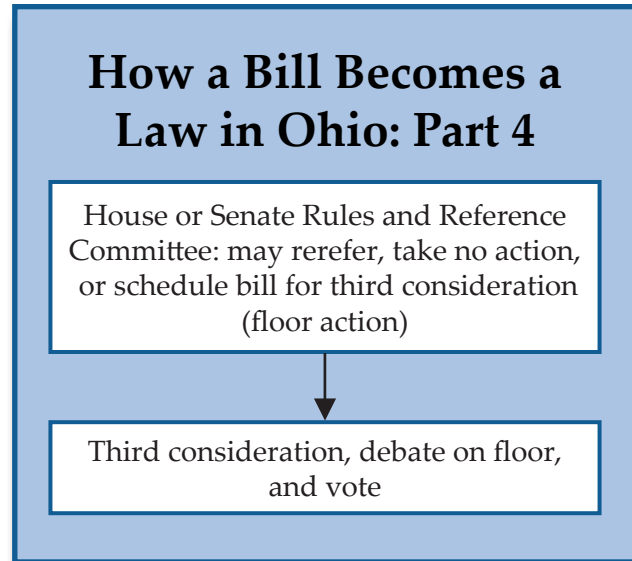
How a Bill Becomes a Law in Ohio: Part 4

House or Senate Rules and Reference Committee: may rerefer, take no action, or schedule bill for third consideration (floor action)

Third consideration, debate on floor, and vote